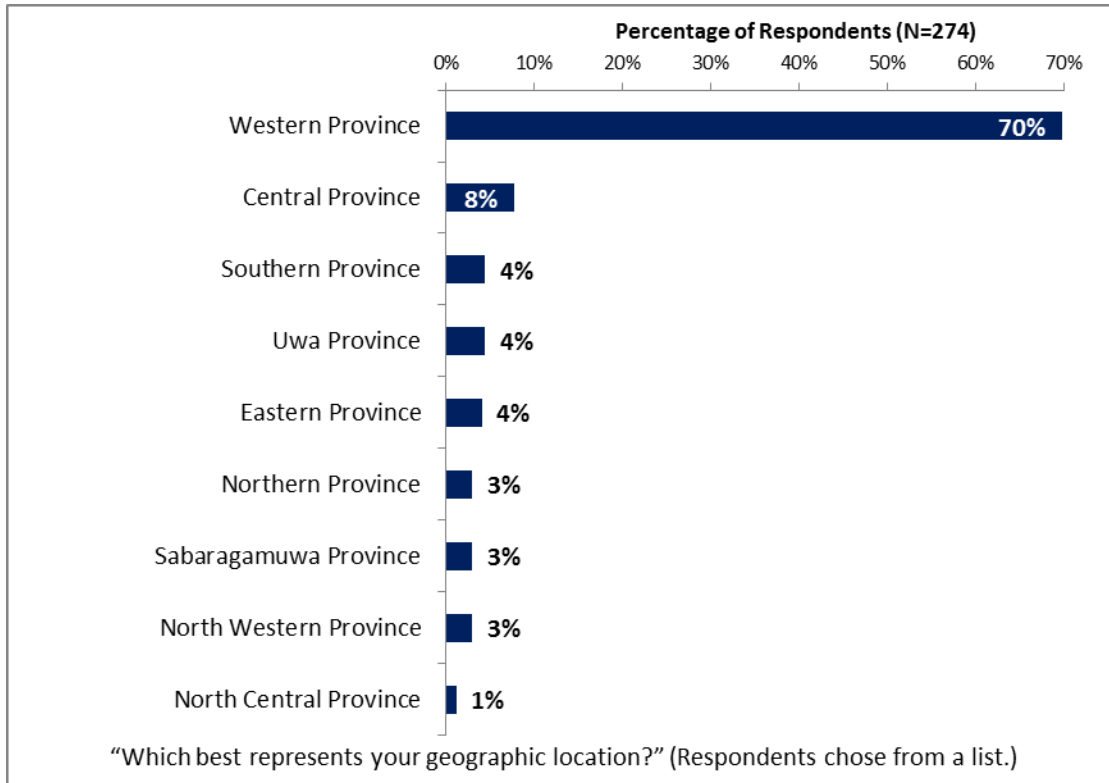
Percentage of Respondents (N=274)

0% 10% 20% 30% 40% 50% 60% 70%

| Province | Percentage |
|---|---|
| Western Province | 70% |
| Central Province | 8% |
| Southern Province | 4% |
| Uwa Province | 4% |
| Eastern Province | 4% |
| Northern Province | 3% |
| Sabaragamuwa Province | 3% |
| North Western Province | 3% |
| North Central Province | 1% |

“Which best represents your geographic location?” (Respondents chose from a list.)